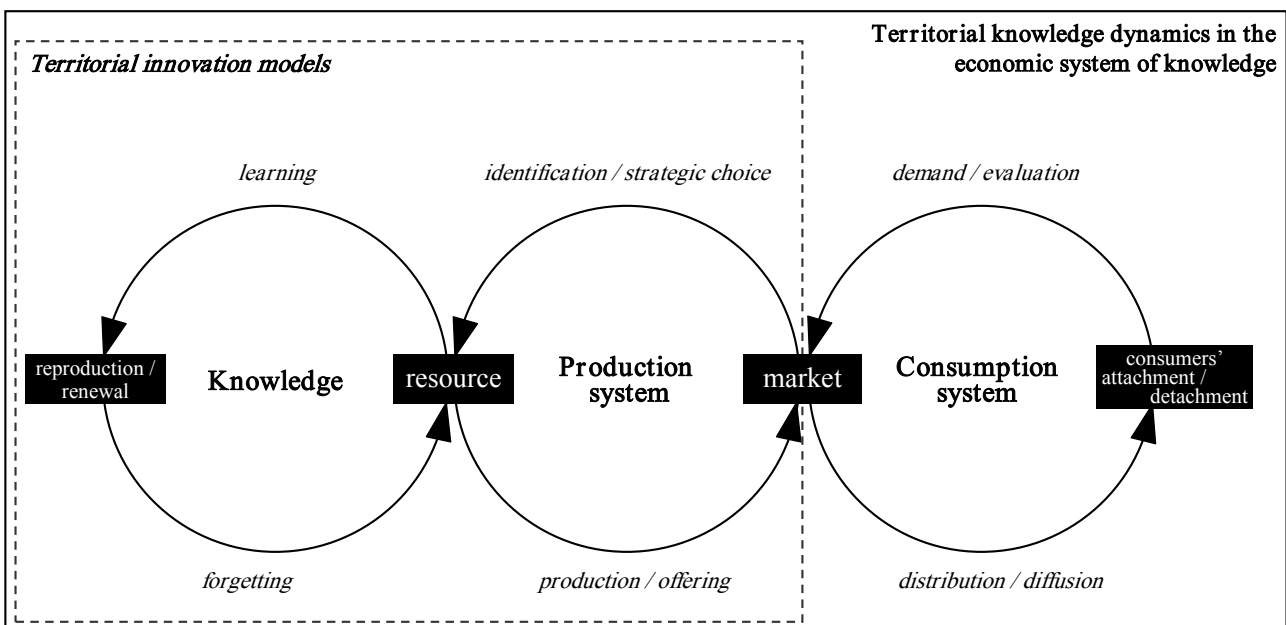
Territorial knowledge dynamics in the economic system of knowledge

Territorial innovation models

learning

identification / strategic choice

demand / evaluation

reproduction / renewal

Knowledge

resource

Production system

market

Consumption system

consumers' attachment / detachment

forgetting

production / offering

distribution / diffusion